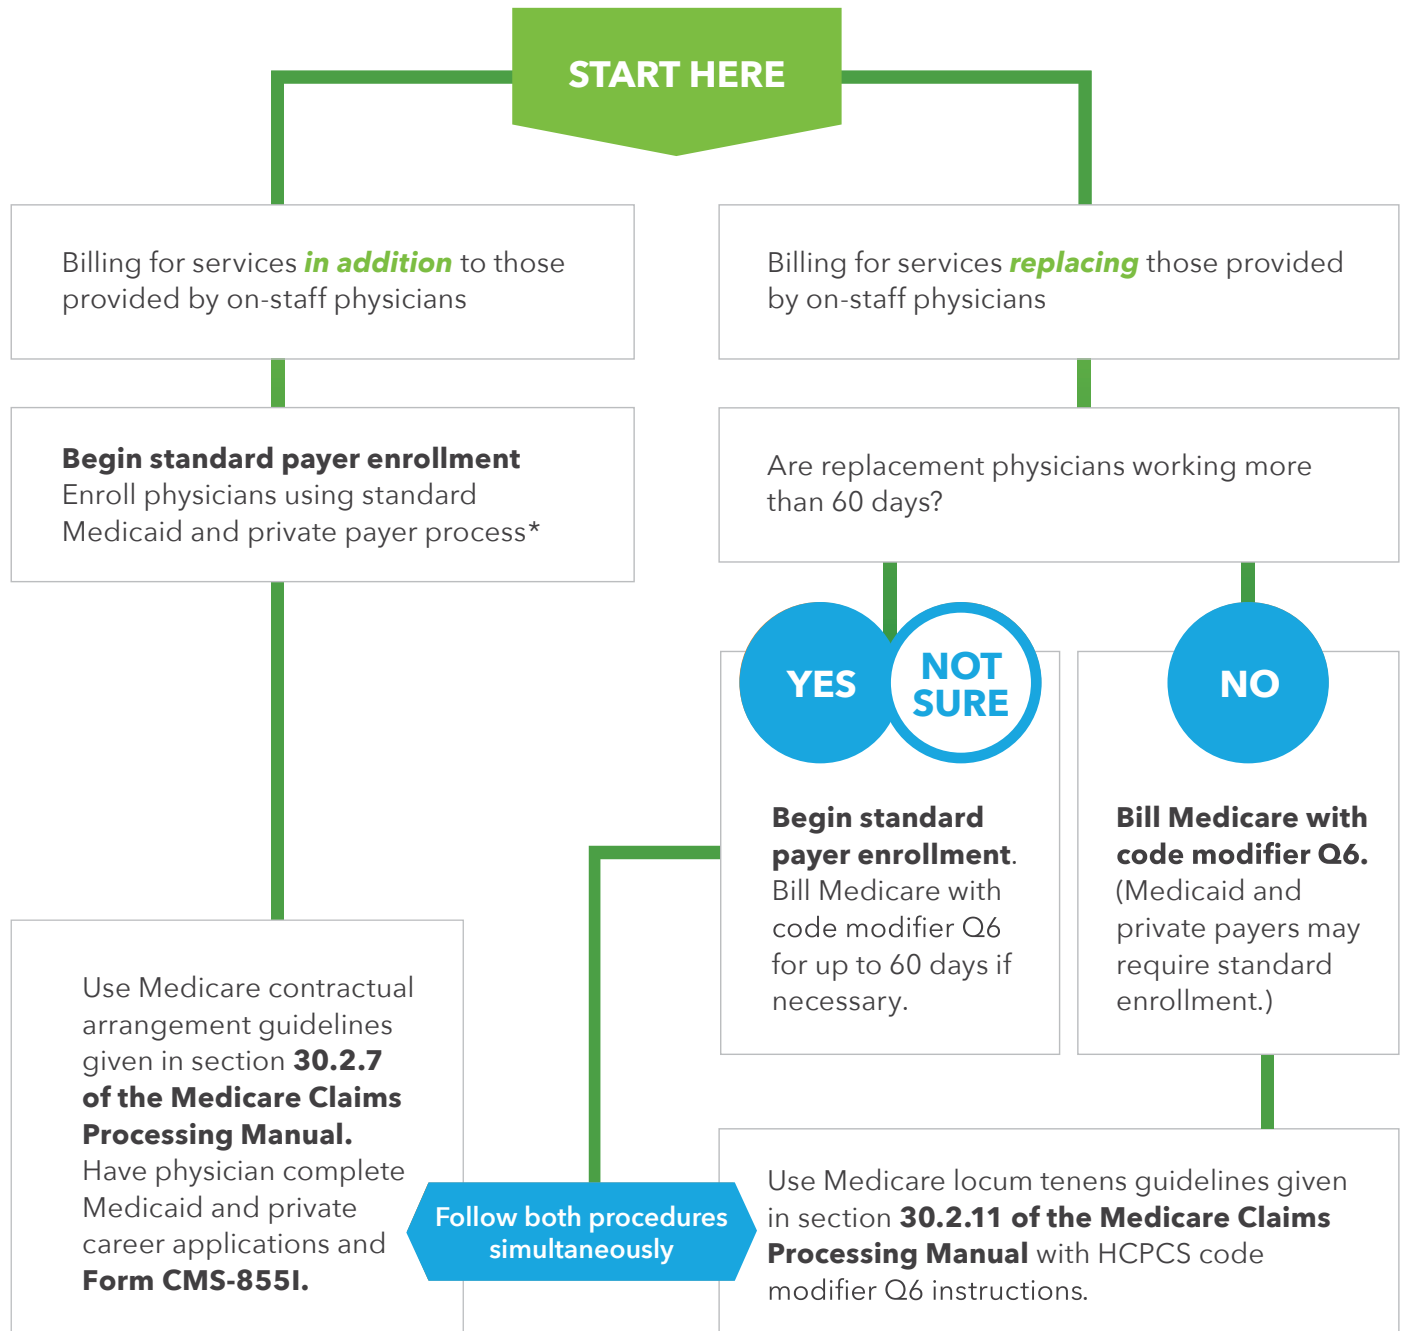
START HERE

Billing for services *in addition* to those provided by on-staff physicians

Billing for services *replacing* those provided by on-staff physicians

**Begin standard payer enrollment**
Enroll physicians using standard Medicaid and private payer process*

Are replacement physicians working more than 60 days?

YES

NOT SURE

NO

**Begin standard payer enrollment**. Bill Medicare with code modifier Q6 for up to 60 days if necessary.

**Bill Medicare with code modifier Q6.** (Medicaid and private payers may require standard enrollment.)

Use Medicare contractual arrangement guidelines given in section **30.2.7 of the Medicare Claims Processing Manual.** Have physician complete Medicaid and private career applications and **Form CMS-855I.**

Follow both procedures simultaneously

Use Medicare locum tenens guidelines given in section **30.2.11 of the Medicare Claims Processing Manual** with HCPCS code modifier Q6 instructions.